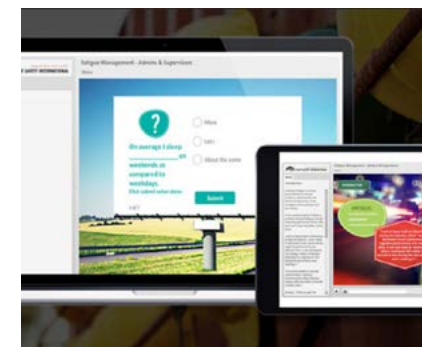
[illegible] SAFETY INTERNATIONAL

Fatigue Management - Admins & Supervisors

?

On average I sleep ________ on weekends as compared to weekdays.

Click submit when done.

More

Less

About the same

Submit

Fatigue Management - Admins & Supervisors